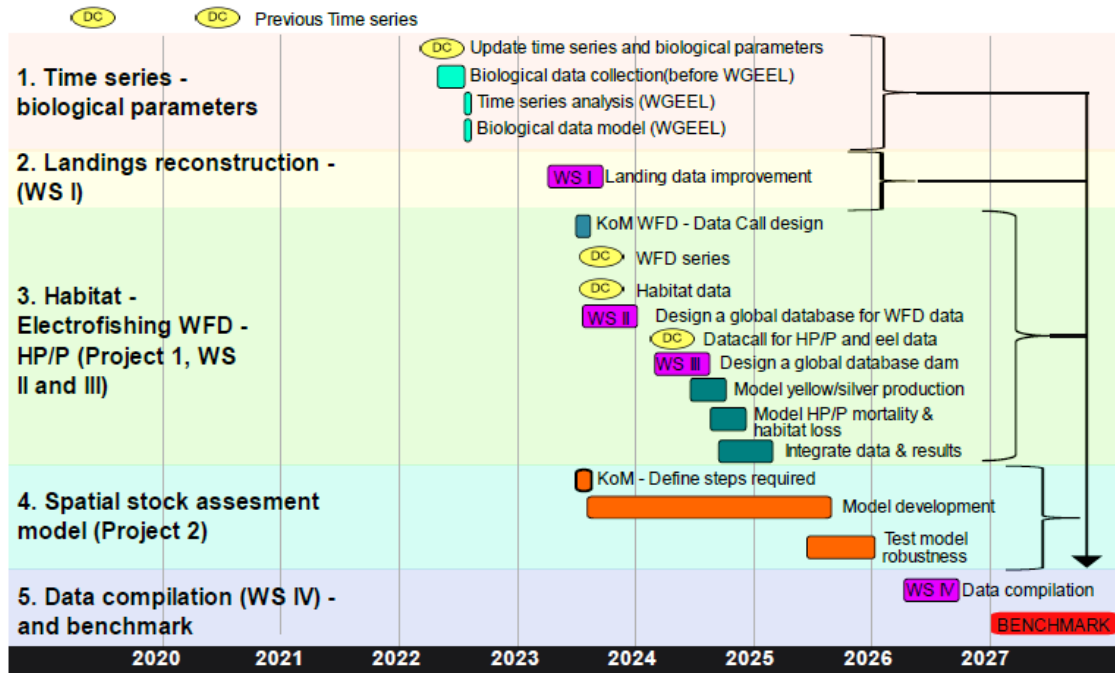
DC DC Previous Time series

1. Time series - biological parameters

DC Update time series and biological parameters

Biological data collection(before WGEEL)

Time series analysis (WGEEL)

Biological data model (WGEEL)

2. Landings reconstruction - (WS I)

WS I Landing data improvement

3. Habitat - Electrofishing WFD - HP/P (Project 1, WS II and III)

KoM WFD - Data Call design

DC WFD series

DC Habitat data

WS II Design a global database for WFD data

DC Datacall for HP/P and eel data

WS III Design a global database dam

Model yellow/silver production

Model HP/P mortality & habitat loss

Integrate data & results

4. Spatial stock assesment model (Project 2)

KoM - Define steps required

Model development

Test model robustness

5. Data compilation (WS IV) - and benchmark

WS IV Data compilation

BENCHMARK

2020 2021 2022 2023 2024 2025 2026 2027